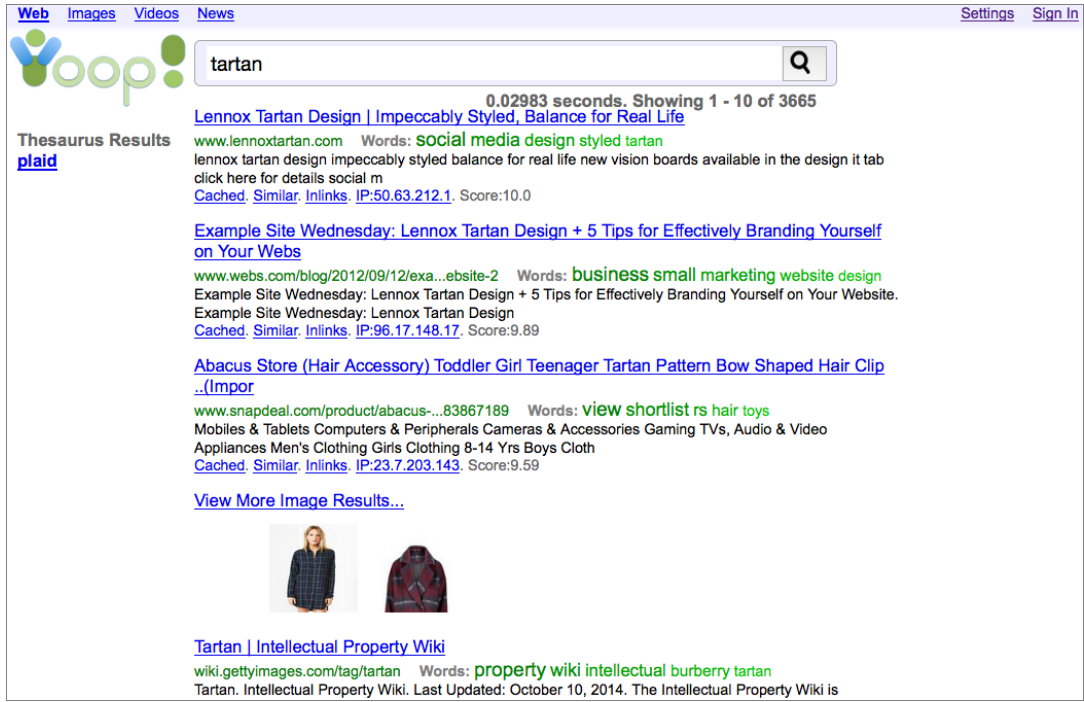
Web Images Videos News Settings Sign In

Yoop!

tartan

0.02983 seconds. Showing 1 - 10 of 3665

Thesaurus Results
plaid

Lennox Tartan Design | Impeccably Styled, Balance for Real Life
www.lennoxtartan.com Words: social media design styled tartan
lennox tartan design impeccably styled balance for real life new vision boards available in the design it tab click here for details social m
Cached. Similar. Inlinks. IP:50.63.212.1. Score:10.0

Example Site Wednesday: Lennox Tartan Design + 5 Tips for Effectively Branding Yourself on Your Webs
www.webs.com/blog/2012/09/12/exa...ebsite-2 Words: business small marketing website design
Example Site Wednesday: Lennox Tartan Design + 5 Tips for Effectively Branding Yourself on Your Website. Example Site Wednesday: Lennox Tartan Design
Cached. Similar. Inlinks. IP:96.17.148.17. Score:9.89

Abacus Store (Hair Accessory) Toddler Girl Teenager Tartan Pattern Bow Shaped Hair Clip ..(Impor
www.snapdeal.com/product/abacus-...83867189 Words: view shortlist rs hair toys
Mobiles & Tablets Computers & Peripherals Cameras & Accessories Gaming TVs, Audio & Video Appliances Men's Clothing Girls Clothing 8-14 Yrs Boys Cloth
Cached. Similar. Inlinks. IP:23.7.203.143. Score:9.59

View More Image Results...

Tartan | Intellectual Property Wiki
wiki.gettyimages.com/tag/tartan Words: property wiki intellectual burberry tartan
Tartan. Intellectual Property Wiki. Last Updated: October 10, 2014. The Intellectual Property Wiki is